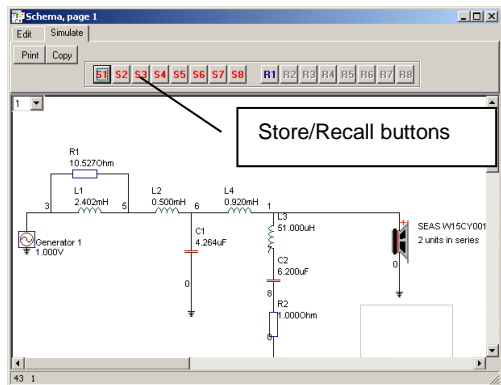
Schema, page 1
Edit Simulate
Print Copy
S1 S2 S3 S4 S5 S6 S7 S8 R1 R2 R3 R4 R5 R6 R7 R8
1
Store/Recall buttons
R1
10.527Ohm
L1
2.402mH
3 5
L2
0.500mH
6
L4
0.920mH
1
L3
51.000uH
SEAS W15CY001
2 units in series
Generator 1
1.000V
C1
4.264uF
0
C2
6.200uF
8
0
R2
1.000Ohm
43 1